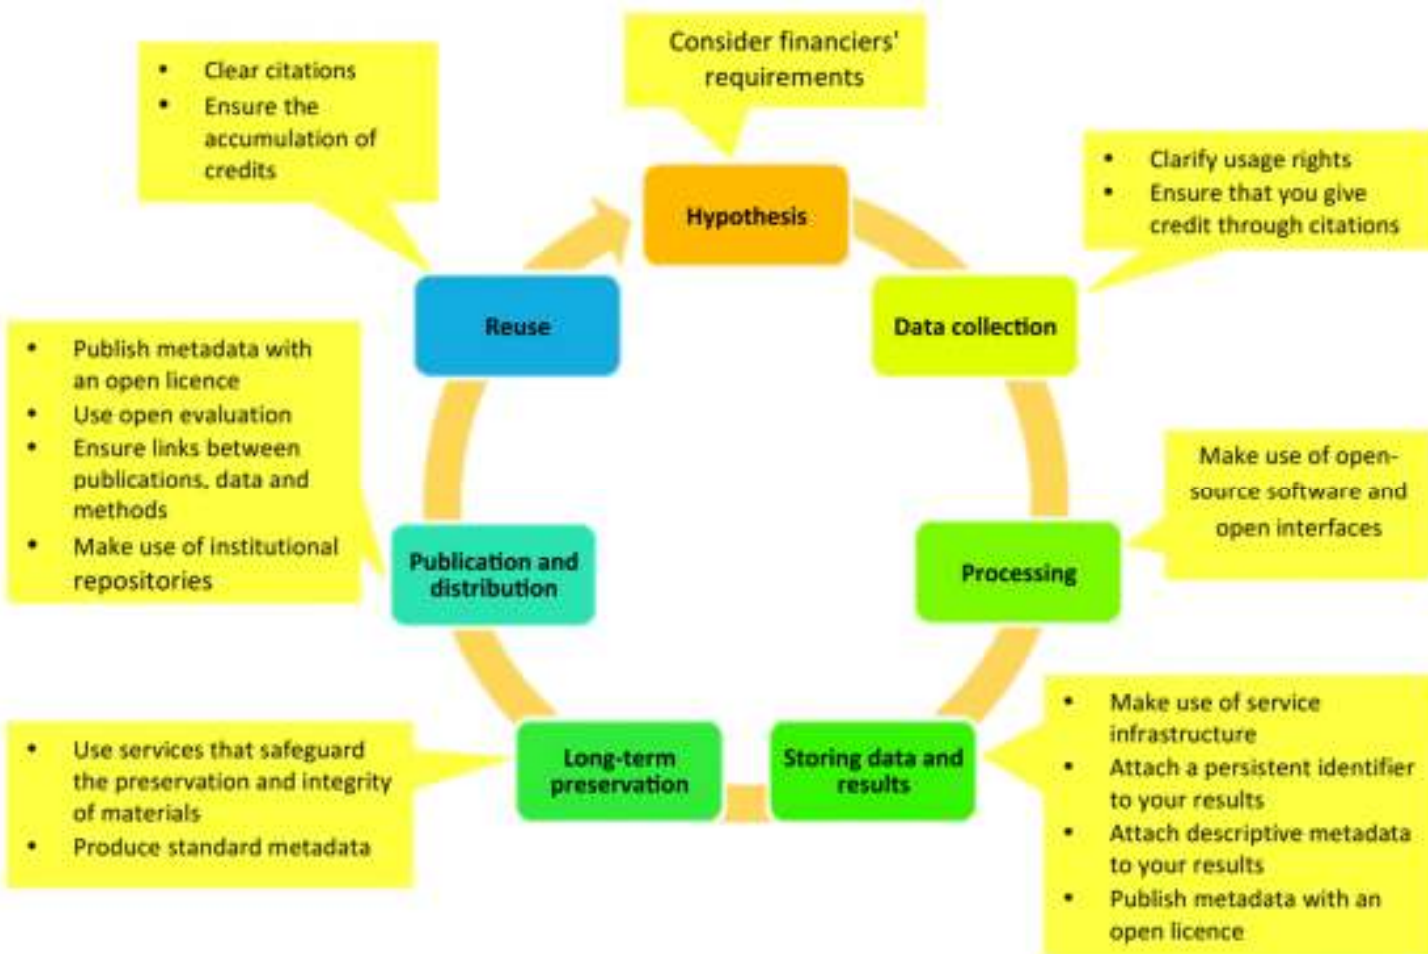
Consider financiers' requirements

Hypothesis

- Clarify usage rights
- Ensure that you give credit through citations

Data collection

Make use of open-source software and open interfaces

Processing

- Make use of service infrastructure
- Attach a persistent identifier to your results
- Attach descriptive metadata to your results
- Publish metadata with an open licence

Storing data and results

Long-term preservation

- Use services that safeguard the preservation and integrity of materials
- Produce standard metadata

Publication and distribution

- Publish metadata with an open licence
- Use open evaluation
- Ensure links between publications, data and methods
- Make use of institutional repositories

Reuse

- Clear citations
- Ensure the accumulation of credits